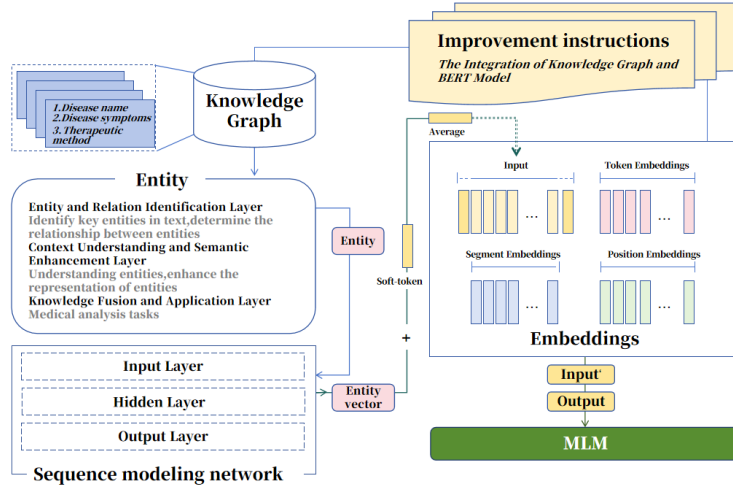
Improvement instructions
The Integration of Knowledge Graph and BERT Model

1.Disease name
2.Disease symptoms
3. Therapeutic method

Knowledge Graph

Average

Input

Token Embeddings

...

...

Entity

Entity and Relation Identification Layer
Identify key entities in text,determine the relationship between entities
Context Understanding and Semantic Enhancement Layer
Understanding entities,enhance the representation of entities
Knowledge Fusion and Application Layer
Medical analysis tasks

Entity

Soft-token

Segment Embeddings

Position Embeddings

...

...

+

Embeddings

Input Layer

Hidden Layer

Output Layer

Sequence modeling network

Entity vector

Input'

Output

MLM